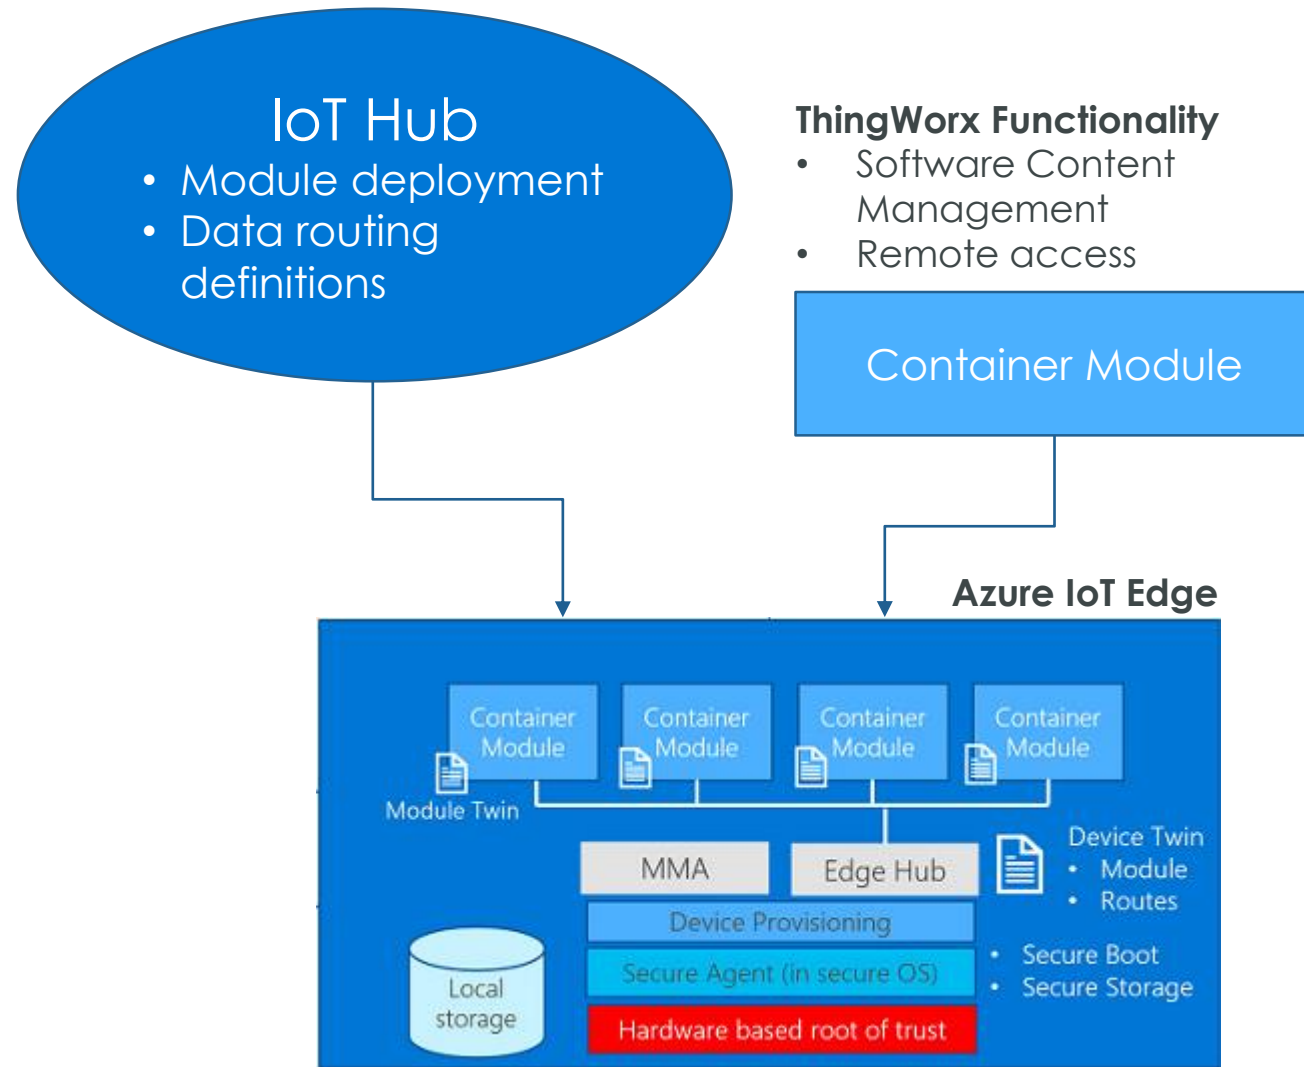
IoT Hub
• Module deployment
• Data routing definitions

ThingWorx Functionality
• Software Content Management
• Remote access

Container Module

Azure IoT Edge

Container Module
Container Module
Container Module
Container Module

Module Twin

MMA
Edge Hub

Device Twin
• Module
• Routes

Device Provisioning
Secure Agent (in secure OS)
Hardware based root of trust

• Secure Boot
• Secure Storage

Local storage